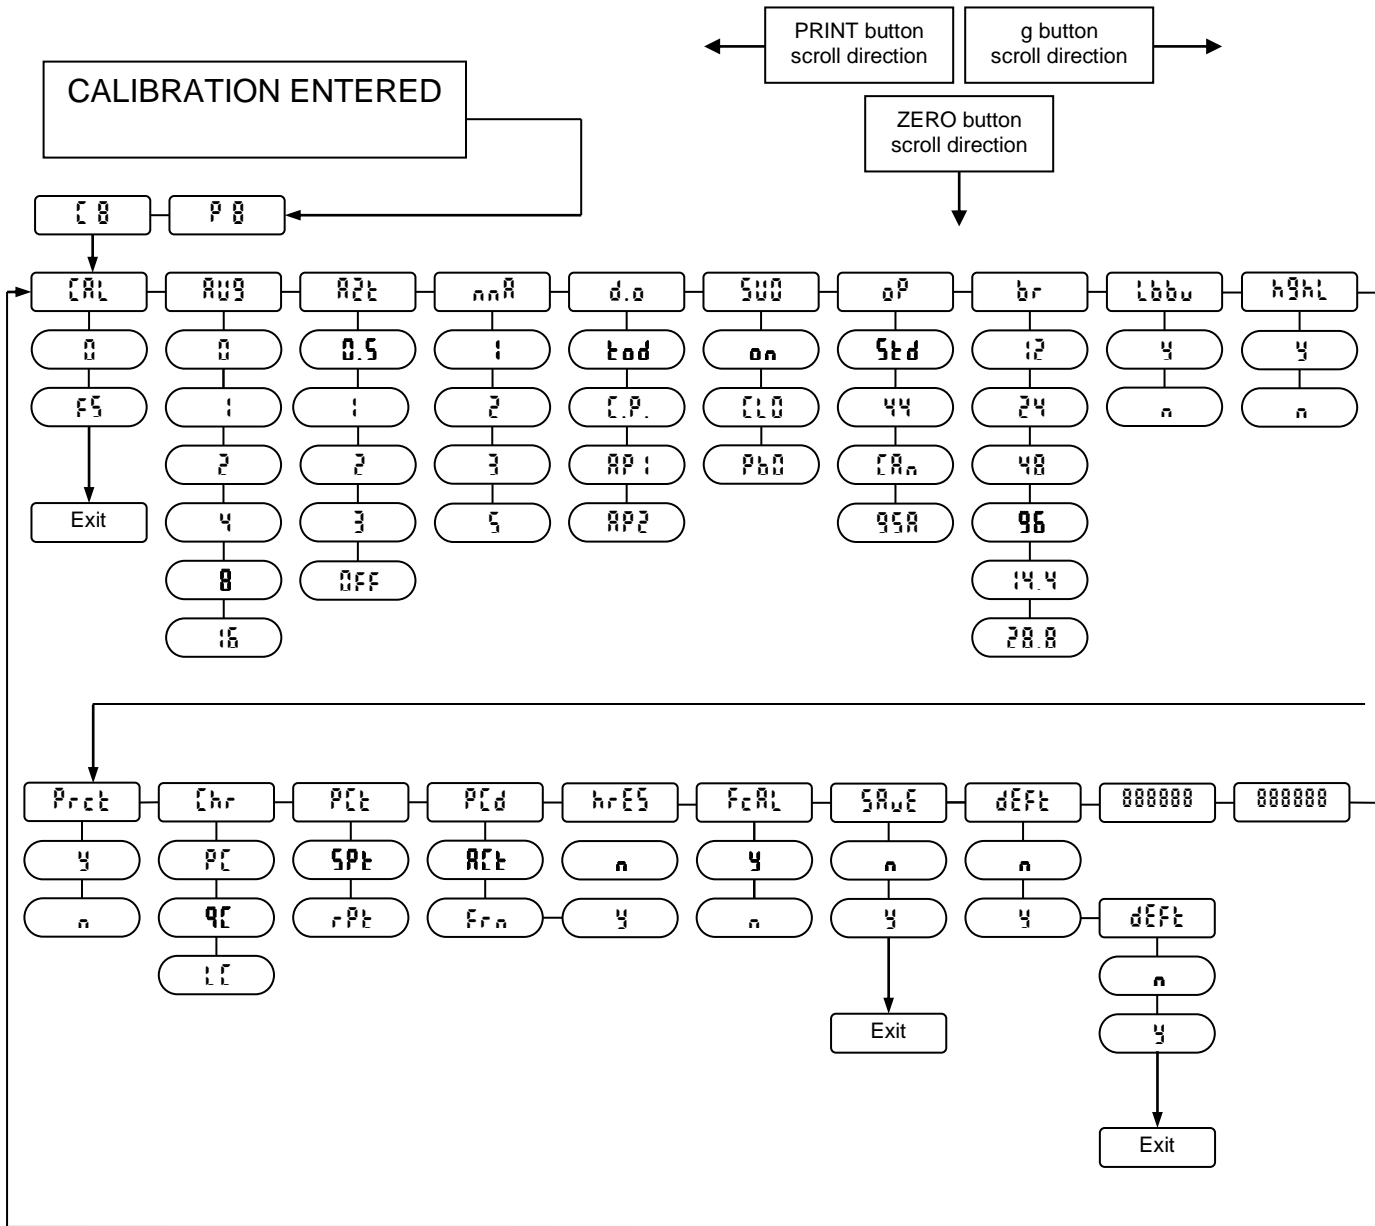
PRINT button scroll direction

g button scroll direction

ZERO button scroll direction

CALIBRATION ENTERED

C 8

P 8

CAL
0
FS
Exit

AUG
0
1
2
4
8
16

AZt
0.5
1
2
3
OFF

nnA
1
2
3
5

d.o
tod
C.P.
AP1
AP2

SUO
on
CLO
PbO

oP
Std
44
CAn
9SA

br
12
24
48
96
14.4
28.8

Lbbu
y
n

h9hL
y
n

Prct
y
n

Chr
PC
9C
LC

PCt
SPt
rPt

PCd
ACt
Frn
y

hrES
n

FcAL
y
n

SAuE
n
y
Exit

dEFt
n
y

dEFt
n
y
Exit

888888

888888